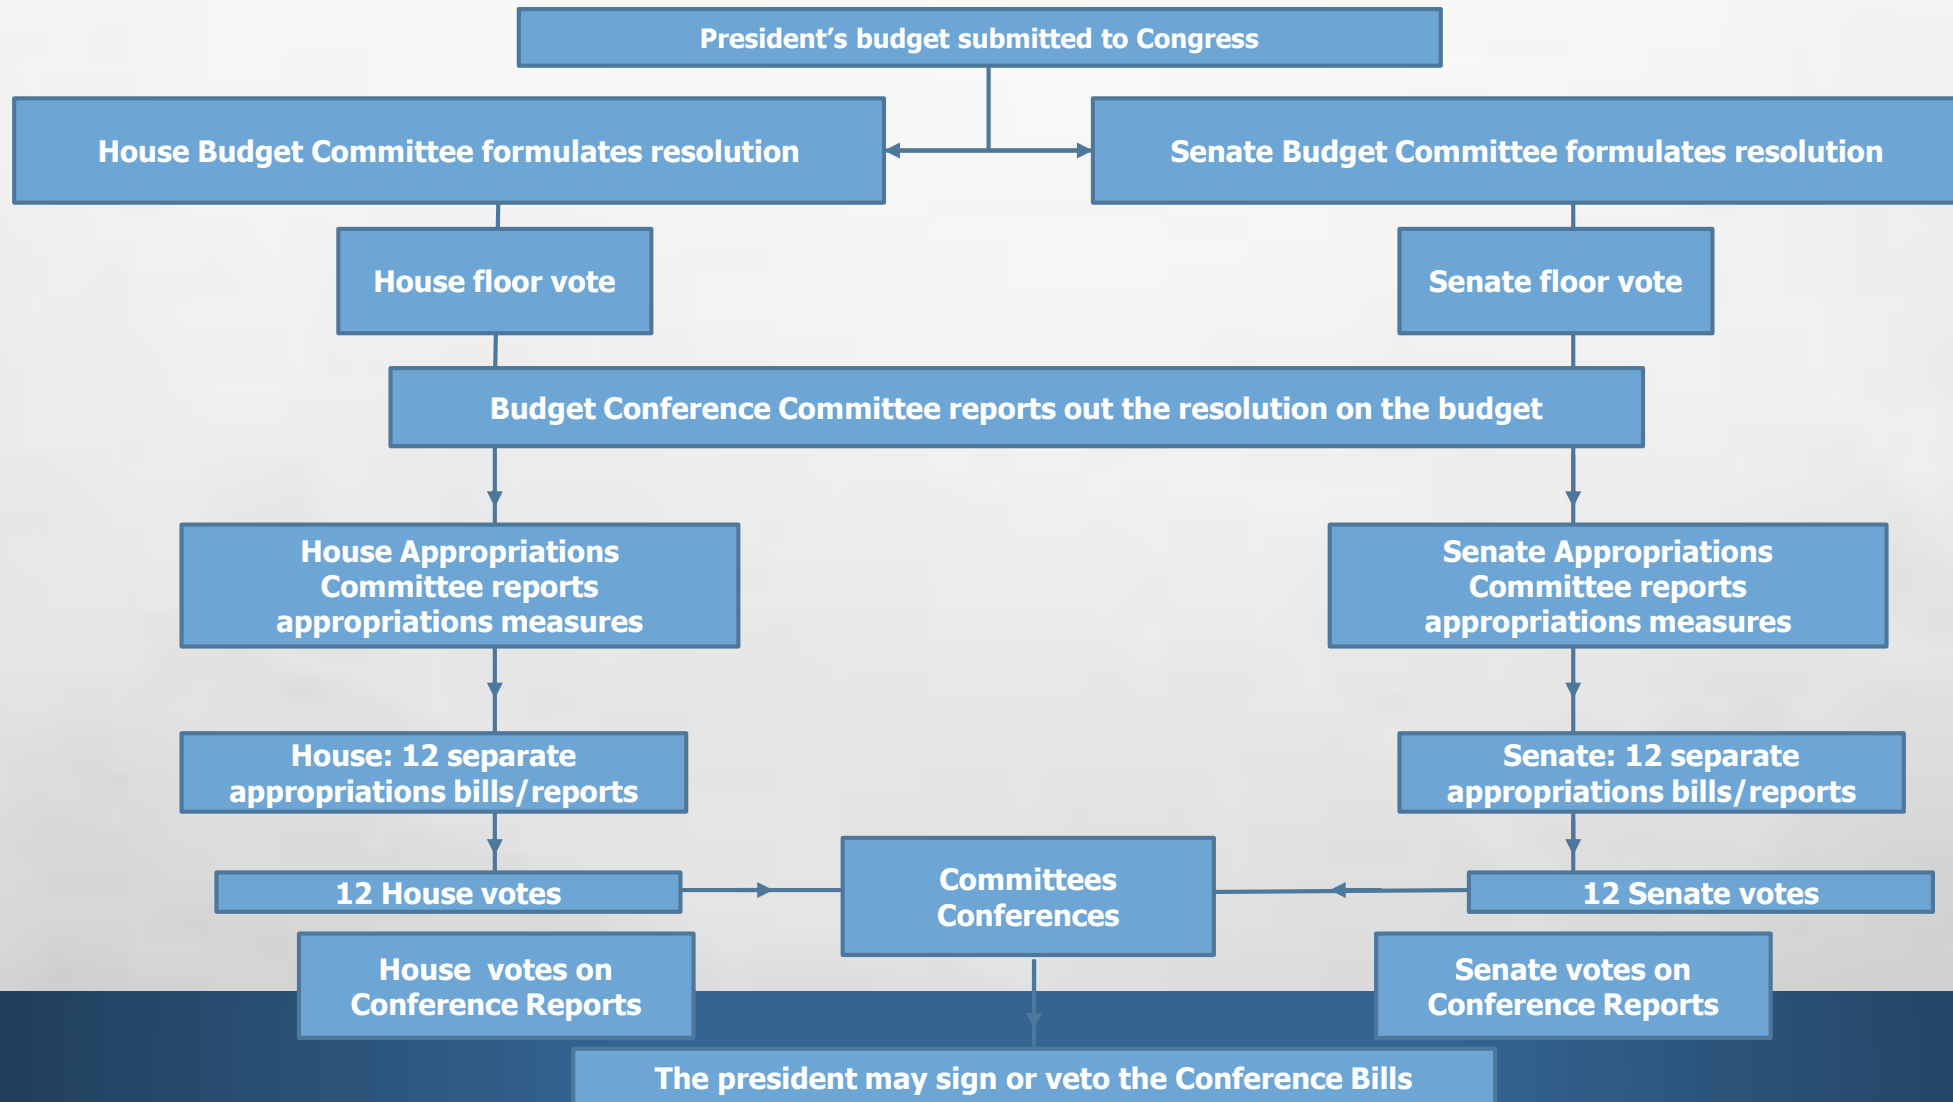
President’s budget submitted to Congress

House Budget Committee formulates resolution

Senate Budget Committee formulates resolution

House floor vote

Senate floor vote

Budget Conference Committee reports out the resolution on the budget

House Appropriations Committee reports appropriations measures

Senate Appropriations Committee reports appropriations measures

House: 12 separate appropriations bills/reports

Senate: 12 separate appropriations bills/reports

12 House votes

Committees Conferences

12 Senate votes

House votes on Conference Reports

Senate votes on Conference Reports

The president may sign or veto the Conference Bills